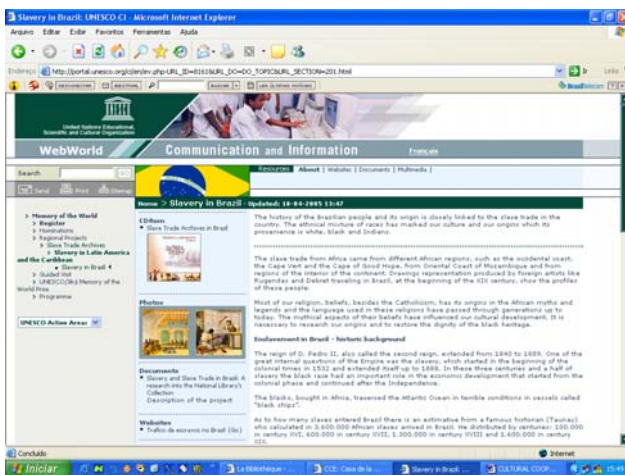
Slavery in Brazil: UNESCO-CI - Microsoft Internet Explorer

Arquivo Editar Exibir Favoritos Ferramentas Ajuda

Endereço http://portal.unesco.org/ci/en/ev.php-URL_ID=8161&URL_DO=DO_TOPIC&URL_SECTION=201.html

Links

United Nations Educational, Scientific and Cultural Organization

WebWorld

Communication and Information

Français

Search

Send Print Sitemap

Resources | About | Websites | Documents | Multimedia |

Home > Slavery in Brazil - Updated: 18-04-2005 13:47

> Memory of the World
> Register
> Nominations
> Regional Projects
> Slave Trade Archives
> Slavery in Latin America and the Caribbean
• Slavery in Brazil •
> Guided Visit
> UNESCO/Jikji Memory of the World Prize
> Programme

UNESCO Action Areas

CDRom
• Slave Trade Archives in Brazil

Photos

Documents
• Slavery and Slave Trade in Brazil: A research into the National Library's Collection
Description of the project

Websites
• Tráfico de escravos no Brasil (bs)

The history of the Brazilian people and its origin is closely linked to the slave trade in the country. The ethnical mixture of races has marked our culture and our origins which its provenience is white, black and Indians.

The slave trade from Africa came from different African regions, such as the occidental coast; the Cape Vert and the Cape of Good Hope, from Oriental Coast of Mozambique and from regions of the interior of the continent. Drawings representation produced by foreign artists like Rugendas and Debret traveling in Brazil, at the beginning of the XIX century, show the profiles of these people.

Most of our religion, beliefs, besides the Catholicism, has its origins in the African myths and legends and the language used in these religions have passed through generations up to today. The mythical aspects of their beliefs have influenced our cultural development. It is necessary to research our origins and to restore the dignity of the black heritage.

Enslavement in Brazil - historic background

The reign of D. Pedro II, also called the second reign, extended from 1840 to 1889. One of the great internal questions of the Empire was the slavery, which started in the beginning of the colonial times in 1532 and extended itself up to 1888. In these three centuries and a half of slavery the black race had an important role in the economic development that started from the colonial phase and continued after the Independence.

The blacks, bought in Africa, traversed the Atlantic Ocean in terrible conditions in vessels called "black ships".

As to how many slaves entered Brazil there is an estimative from a famous historian (Taunay) who calculated in 3.600.000 African slaves arrived in Brazil. He distributed by centuries: 100.000 in century XVI, 600.000 in century XVII, 1.300.000 in century XVIII and 1.600.000 in century XIX.

Concluído

Internet

Iniciar

La Bibliothèque ...

CCE: Casa de la...

Slavery in Brazil ...

CULTURAL COOP...

15:49